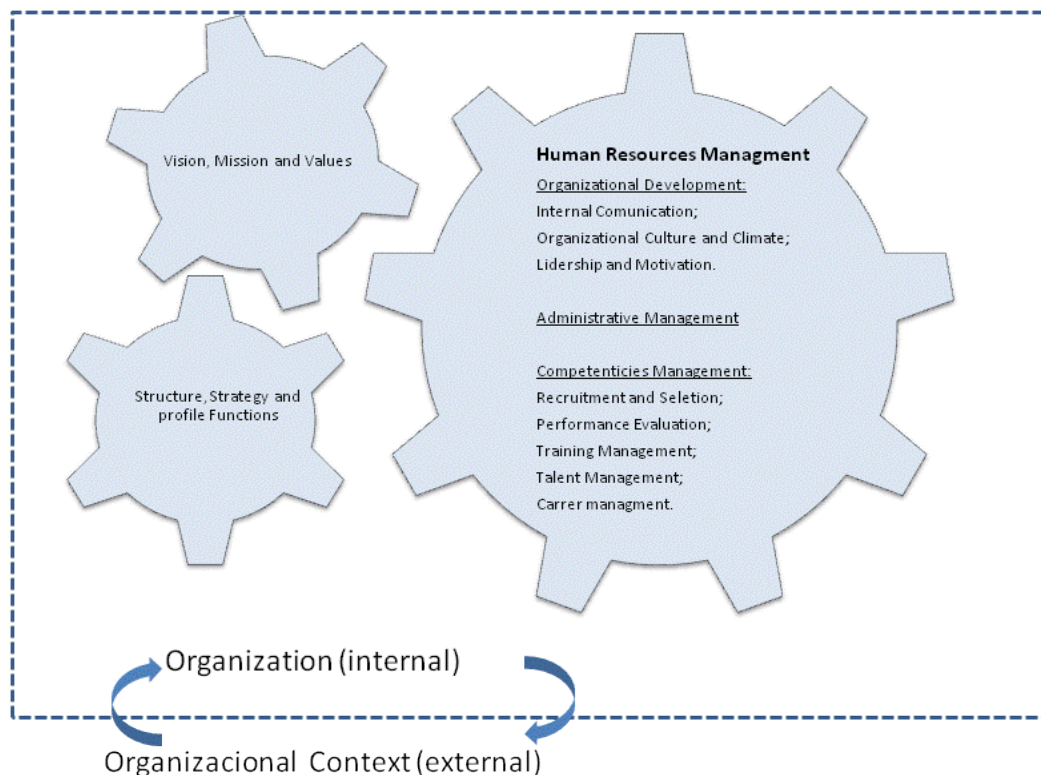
Vision, Mission and Values

Structure, Strategy and profile Functions

**Human Resources Managment**

Organizational Development:
Internal Comunication;
Organizational Culture and Climate;
Lidership and Motivation.

Administrative Management

Competenticies Management:
Recruitment and Seletion;
Performance Evaluation;
Training Management;
Talent Management;
Carrer managment.

Organization (internal)

Organizacional Context (external)